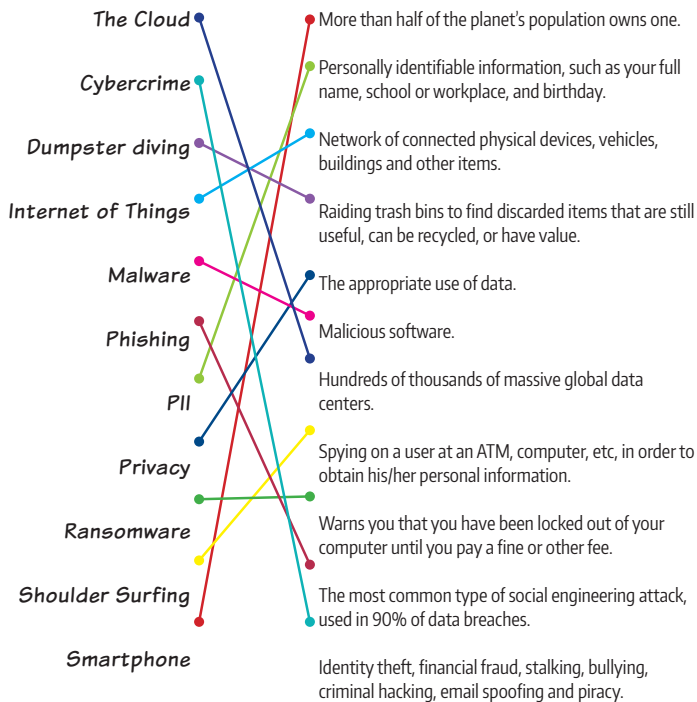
The Cloud
Cybercrime
Dumpster diving
Internet of Things
Malware
Phishing
PII
Privacy
Ransomware
Shoulder Surfing
Smartphone

More than half of the planet's population owns one.

Personally identifiable information, such as your full name, school or workplace, and birthday.

Network of connected physical devices, vehicles, buildings and other items.

Raiding trash bins to find discarded items that are still useful, can be recycled, or have value.

The appropriate use of data.

Malicious software.

Hundreds of thousands of massive global data centers.

Spying on a user at an ATM, computer, etc, in order to obtain his/her personal information.

Warns you that you have been locked out of your computer until you pay a fine or other fee.

The most common type of social engineering attack, used in 90% of data breaches.

Identity theft, financial fraud, stalking, bullying, criminal hacking, email spoofing and piracy.